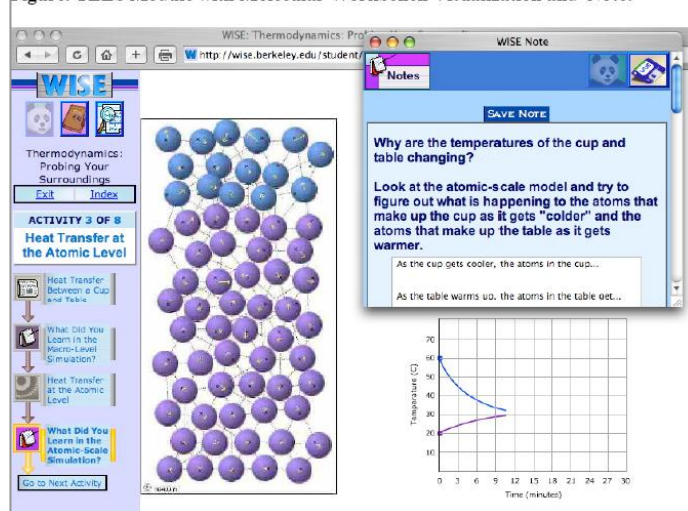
WISE: Thermodynamics: Prob

http://wise.berkeley.edu/student/

WISE Note

Notes

WISE

Thermodynamics: Probing Your Surroundings

Exit Index

ACTIVITY 3 OF 8

Heat Transfer at the Atomic Level

Heat Transfer Between a Cup and Table

What Did You Learn in the Macro-Level Simulation?

Heat Transfer at the Atomic Level

What Did You Learn in the Atomic-Scale Simulation?

Go to Next Activity

SAVE NOTE

Why are the temperatures of the cup and table changing?

Look at the atomic-scale model and try to figure out what is happening to the atoms that make up the cup as it gets "colder" and the atoms that make up the table as it gets warmer.

As the cup gets cooler, the atoms in the cup...

As the table warms up, the atoms in the table get...

70
60
50
40
30
20
10

Temperature (C)

0 3 6 9 12 15 18 21 24 27 30

Time (minutes)